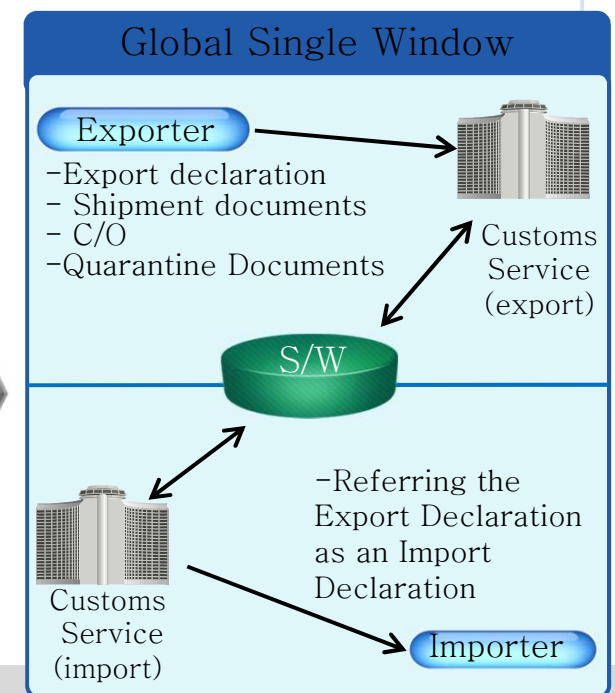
Global Single Window

Exporter

-Export declaration
- Shipment documents
- C/O
-Quarantine Documents

Customs Service (export)

S/W

Customs Service (import)

-Referring the Export Declaration as an Import Declaration

Importer